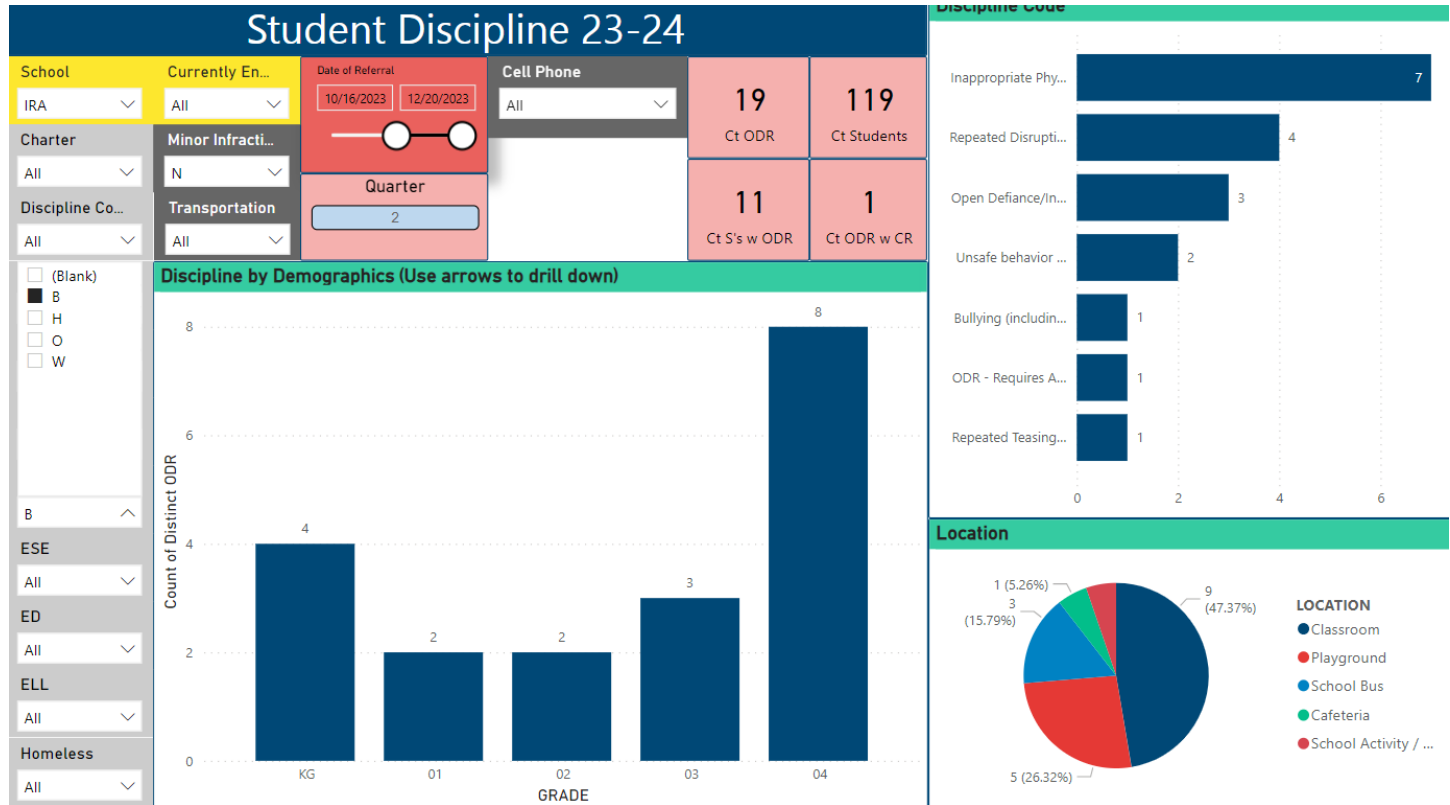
Student Discipline 23-24

School
IRA

Currently En...
All

Date of Referral
10/16/2023
12/20/2023

Cell Phone
All

19
Ct ODR

119
Ct Students

Charter
All

Minor Infracti...
N

Quarter
2

Discipline Co...
All

Transportation
All

11
Ct S's w ODR

1
Ct ODR w CR

(Blank)
B
H
O
W

B

ESE
All

ED
All

ELL
All

Homeless
All

Discipline by Demographics (Use arrows to drill down)

| GRADE | Count of Distinct ODR |
|---|---|
| KG | 4 |
| 01 | 2 |
| 02 | 2 |
| 03 | 3 |
| 04 | 8 |

0
2
4
6
8
Count of Distinct ODR
GRADE

Discipline Code

| Discipline Code | Count |
|---|---|
| Inappropriate Phy... | 7 |
| Repeated Disrupti... | 4 |
| Open Defiance/In... | 3 |
| Unsafe behavior ... | 2 |
| Bullying (includin... | 1 |
| ODR - Requires A... | 1 |
| Repeated Teasing... | 1 |

0
2
4
6

Location

9 (47.37%)
5 (26.32%)
3 (15.79%)
1 (5.26%)

LOCATION
Classroom
Playground
School Bus
Cafeteria
School Activity / ...